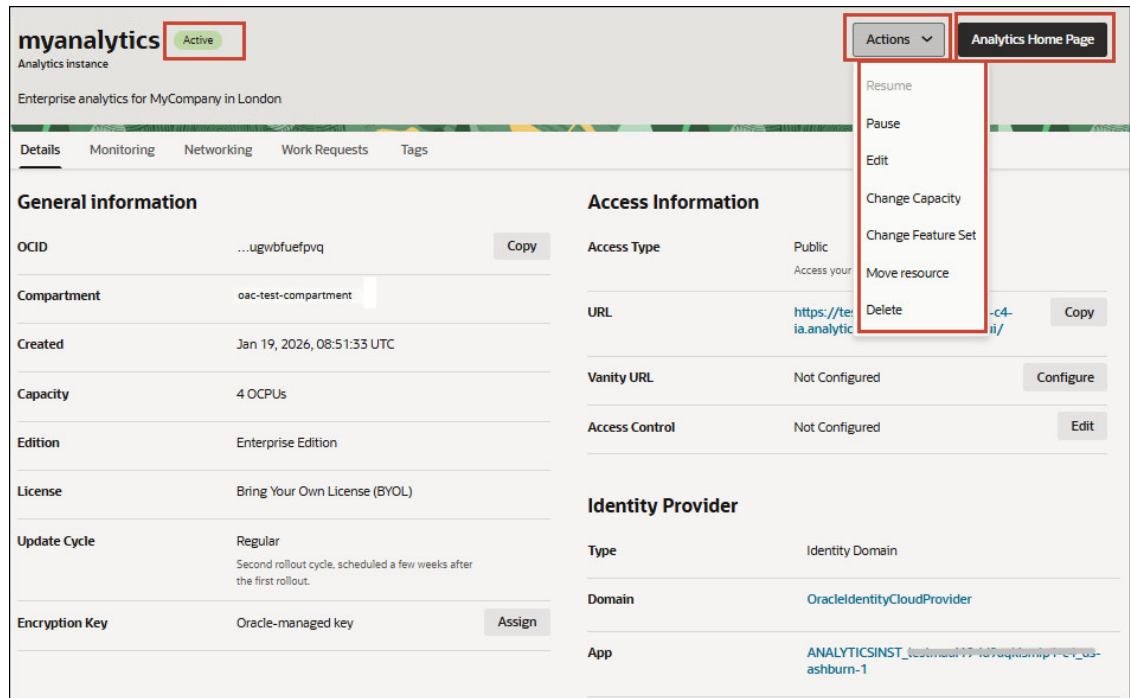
myanalytics Active
Analytics instance

Enterprise analytics for MyCompany in London

Actions
Analytics Home Page

Resume
Pause
Edit
Change Capacity
Change Feature Set
Move resource
Delete

Details Monitoring Networking Work Requests Tags

General information

| OCID | …ugwbfuefpvq | Copy |
|---|---|---|
| Compartment | oac-test-compartment | |
| Created | Jan 19, 2026, 08:51:33 UTC | |
| Capacity | 4 OCPUs | |
| Edition | Enterprise Edition | |
| License | Bring Your Own License (BYOL) | |
| Update Cycle | Regular<br>Second rollout cycle, scheduled a few weeks after the first rollout. | |
| Encryption Key | Oracle-managed key | Assign |

Access Information

| Access Type | Public<br>Access your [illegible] | |
|---|---|---|
| URL | https://tes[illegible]-c4-ia.analytic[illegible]i/ | Copy |
| Vanity URL | Not Configured | Configure |
| Access Control | Not Configured | Edit |

Identity Provider

| Type | Identity Domain |
|---|---|
| Domain | OracleIdentityCloudProvider |
| App | ANALYTICSINST_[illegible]-ashburn-1 |